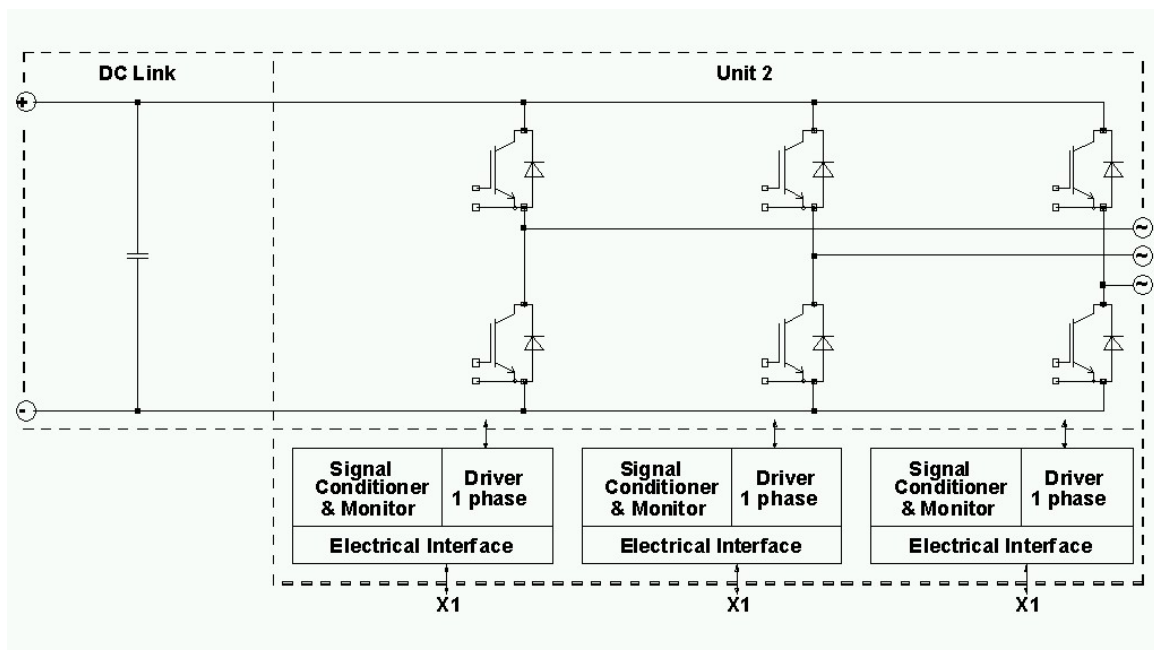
DC Link

Unit 2

+

-

~
~
~

Signal Conditioner & Monitor

Driver 1 phase

Electrical Interface

X1

Signal Conditioner & Monitor

Driver 1 phase

Electrical Interface

X1

Signal Conditioner & Monitor

Driver 1 phase

Electrical Interface

X1